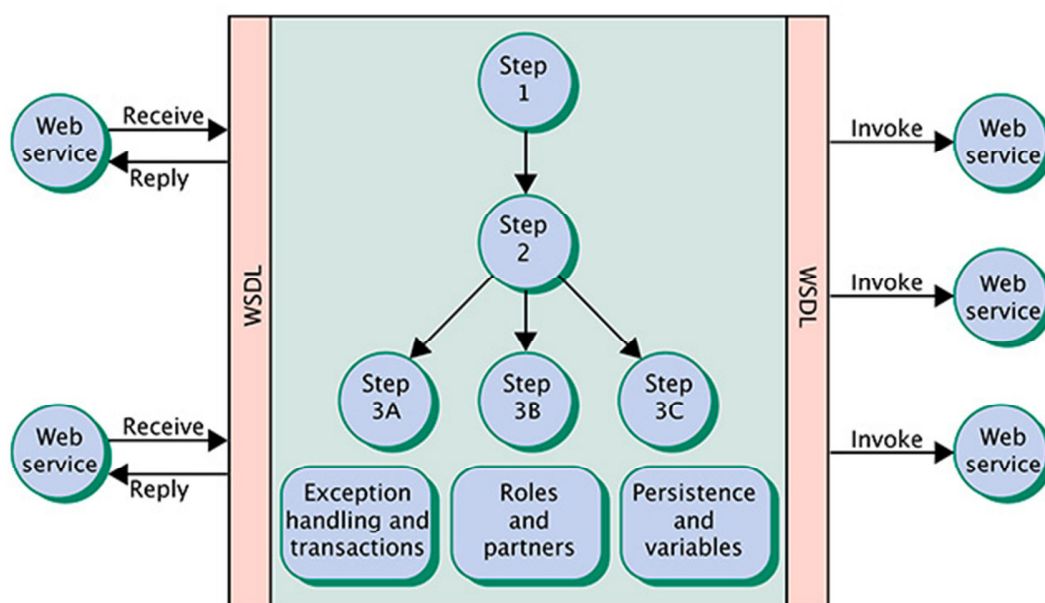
Web service
Receive
Reply

Web service
Receive
Reply

WSDL

Step 1

Step 2

Step 3A
Step 3B
Step 3C

Exception handling and transactions
Roles and partners
Persistence and variables

WSDL

Invoke
Web service

Invoke
Web service

Invoke
Web service